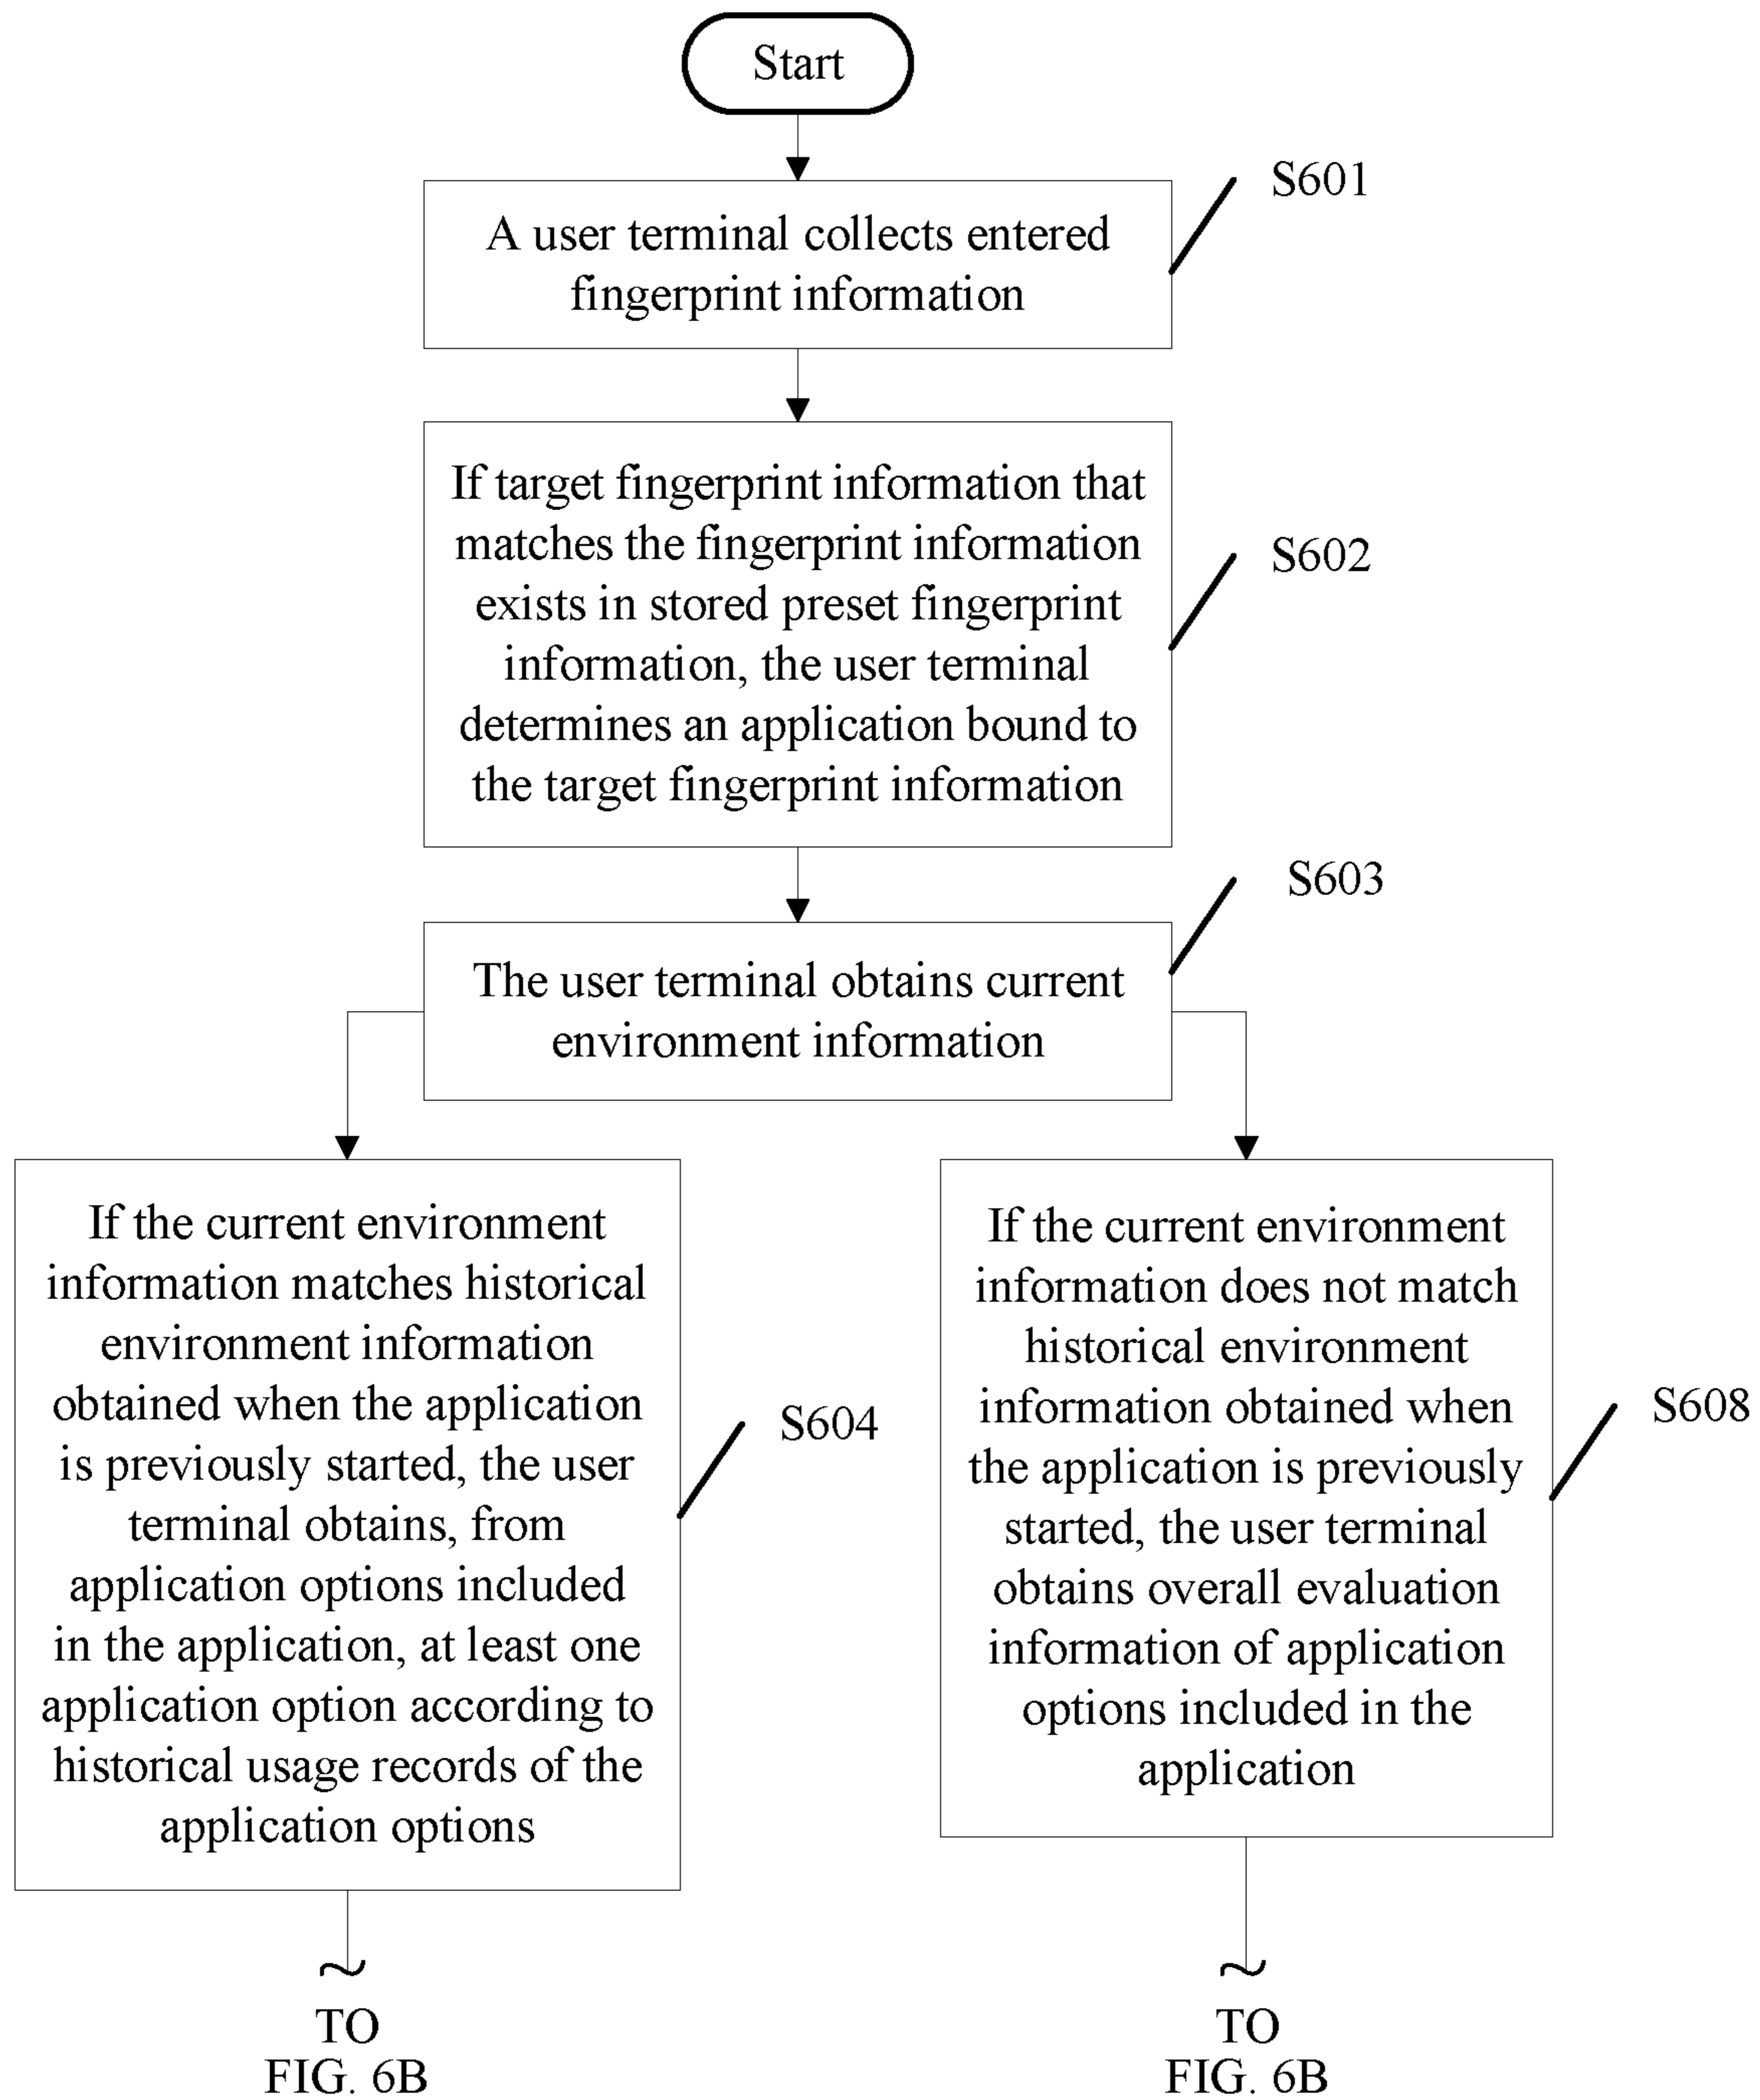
Start

A user terminal collects entered fingerprint information

S601

If target fingerprint information that matches the fingerprint information exists in stored preset fingerprint information, the user terminal determines an application bound to the target fingerprint information

S602

S603

The user terminal obtains current environment information

If the current environment information matches historical environment information obtained when the application is previously started, the user terminal obtains, from application options included in the application, at least one application option according to historical usage records of the application options

S604

If the current environment information does not match historical environment information obtained when the application is previously started, the user terminal obtains overall evaluation information of application options included in the application

S608

TO
FIG. 6B

TO
FIG. 6B